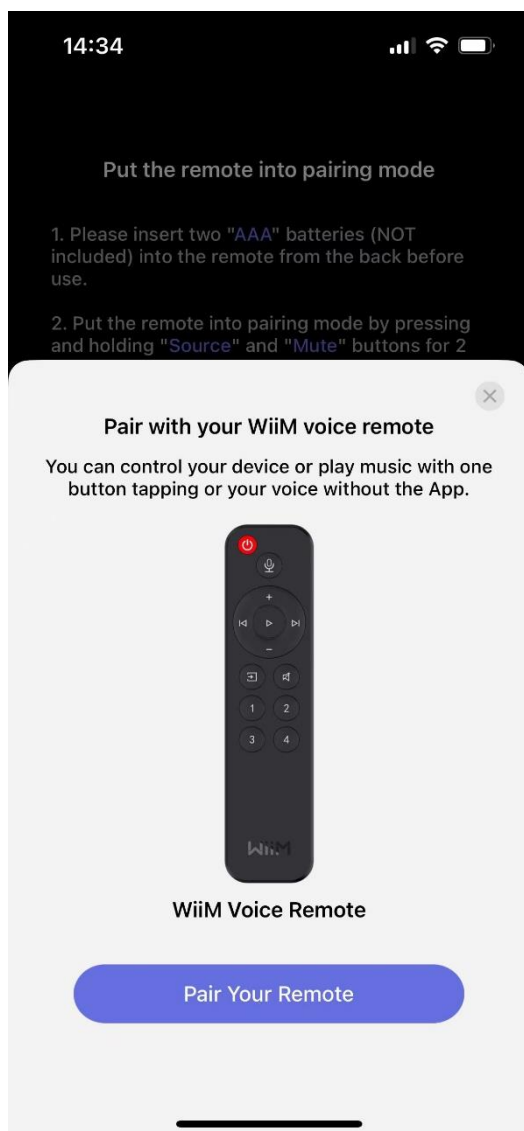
14:34

Put the remote into pairing mode

1. Please insert two "AAA" batteries (NOT included) into the remote from the back before use.

2. Put the remote into pairing mode by pressing and holding "Source" and "Mute" buttons for 2

×

Pair with your WiiM voice remote

You can control your device or play music with one button tapping or your voice without the App.

+
−
1
2
3
4
WiiM

WiiM Voice Remote

Pair Your Remote